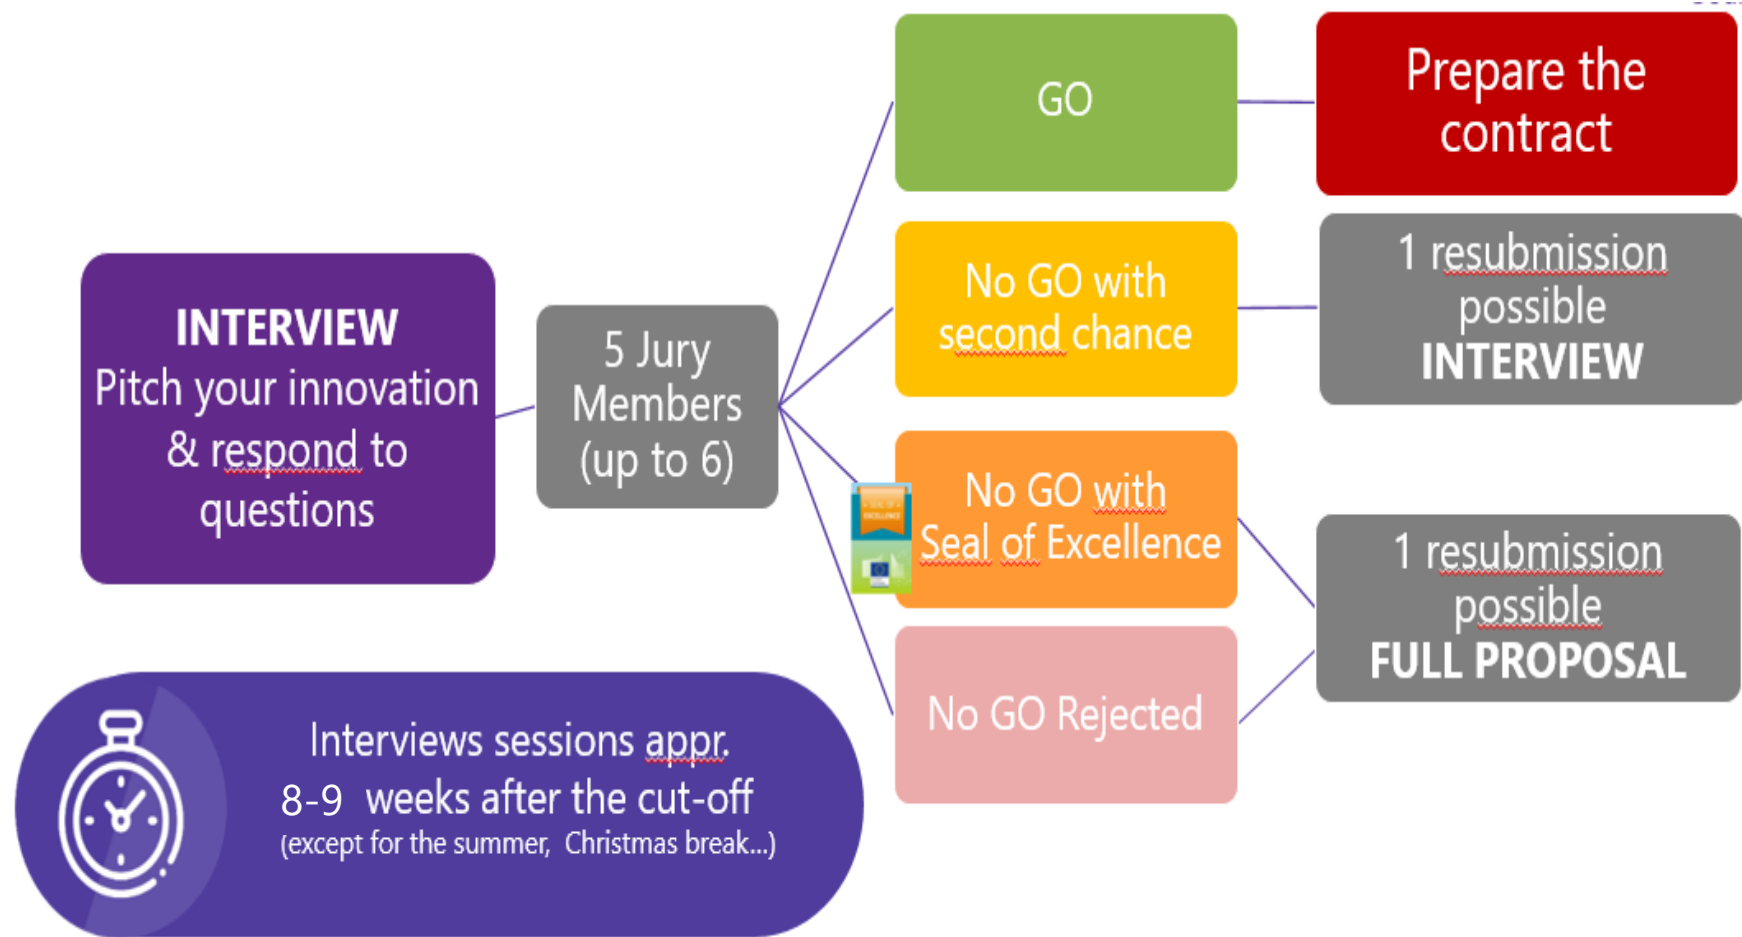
INTERVIEW
Pitch your innovation & respond to questions

5 Jury Members (up to 6)

GO

Prepare the contract

No GO with second chance

1 resubmission possible
INTERVIEW

No GO with Seal of Excellence

No GO Rejected

1 resubmission possible
FULL PROPOSAL

Interviews sessions appr. 8-9 weeks after the cut-off
(except for the summer, Christmas break...)